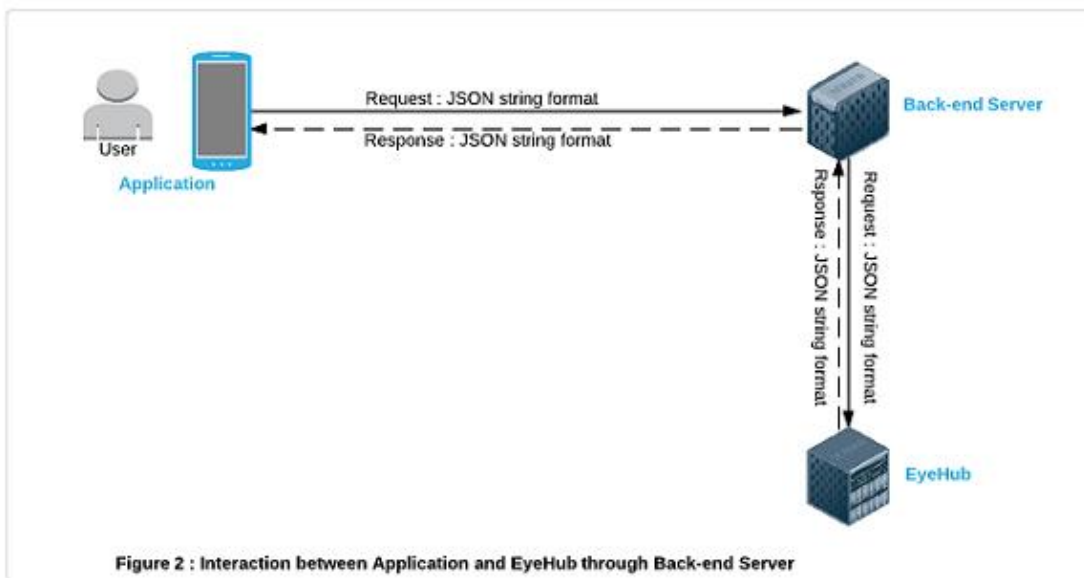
User

Application

Request : JSON string format

Response : JSON string format

Back-end Server

Rsponse : JSON string format

Request : JSON string format

EyeHub

Figure 2 : Interaction between Application and EyeHub through Back-end Server